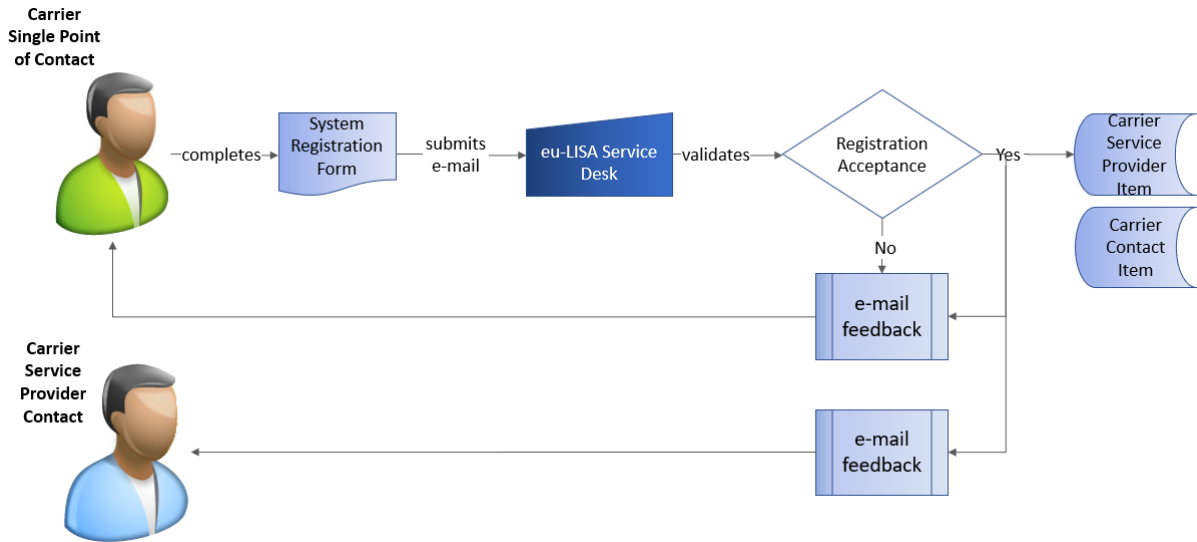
Carrier Single Point of Contact

completes

System Registration Form

submits e-mail

eu-LISA Service Desk

validates

Registration Acceptance

Yes

Carrier Service Provider Item

Carrier Contact Item

No

e-mail feedback

Carrier Service Provider Contact

e-mail feedback